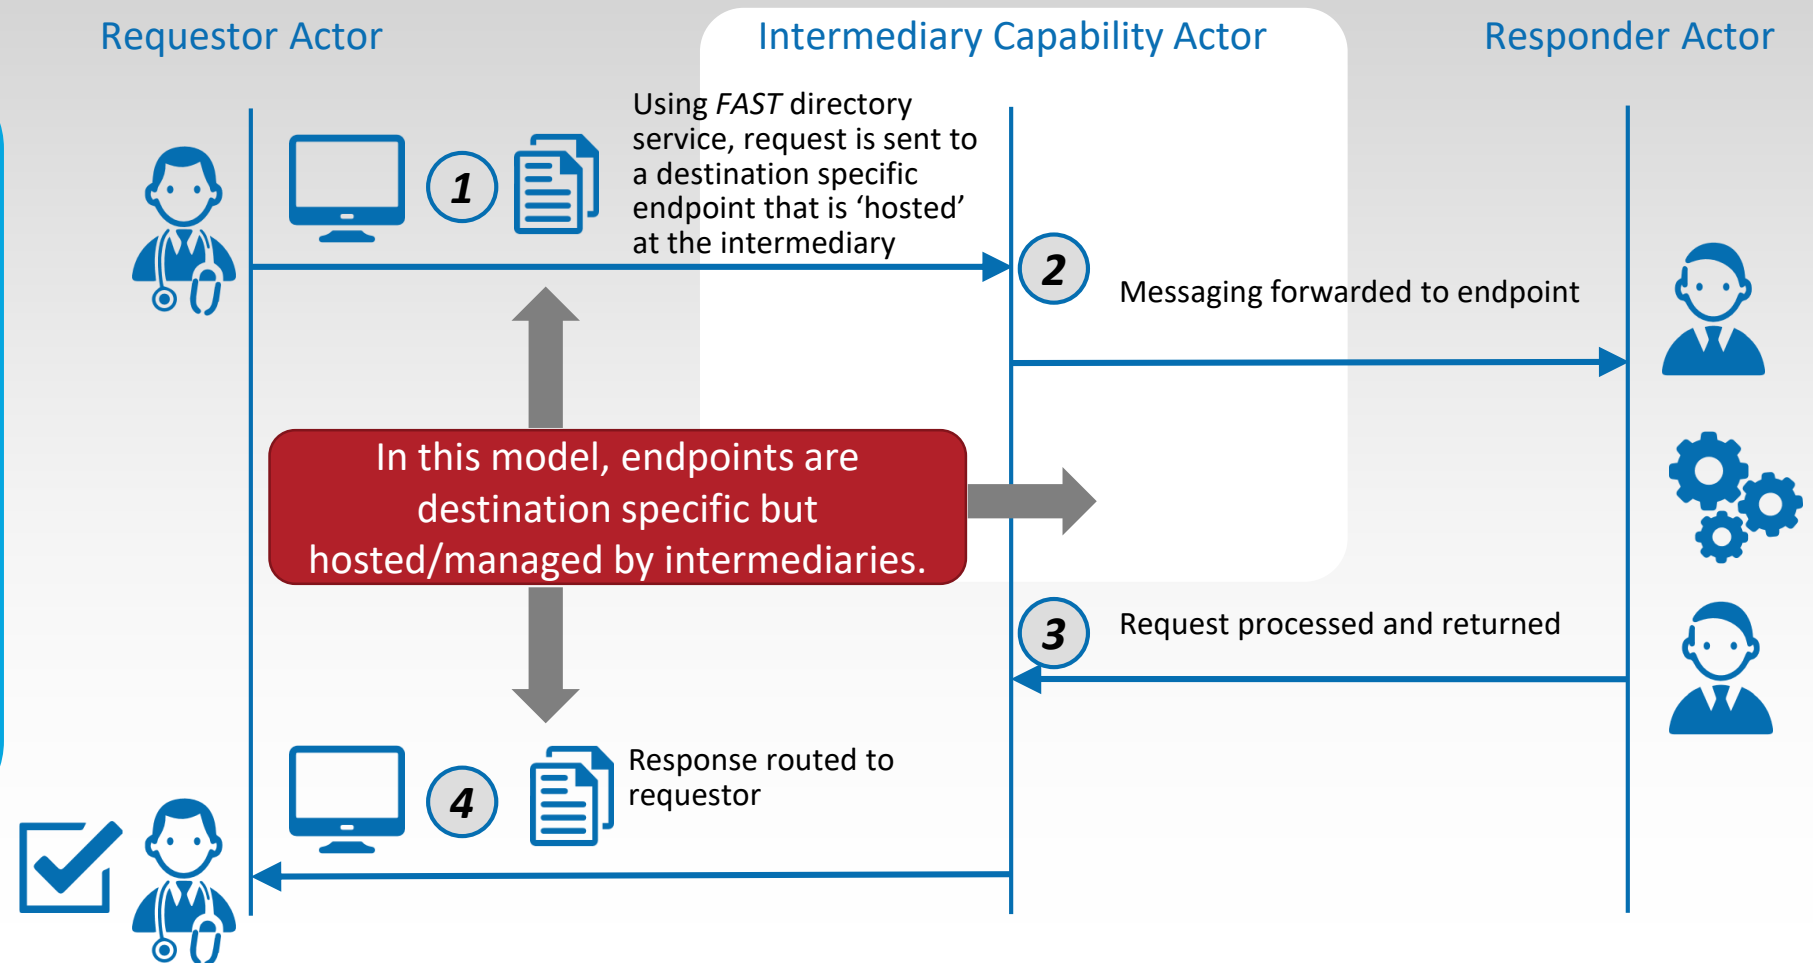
Requestor Actor

Intermediary Capability Actor

Responder Actor

1

Using *FAST* directory service, request is sent to a destination specific endpoint that is ‘hosted’ at the intermediary

2

Messaging forwarded to endpoint

In this model, endpoints are destination specific but hosted/managed by intermediaries.

3

Request processed and returned

4

Response routed to requestor